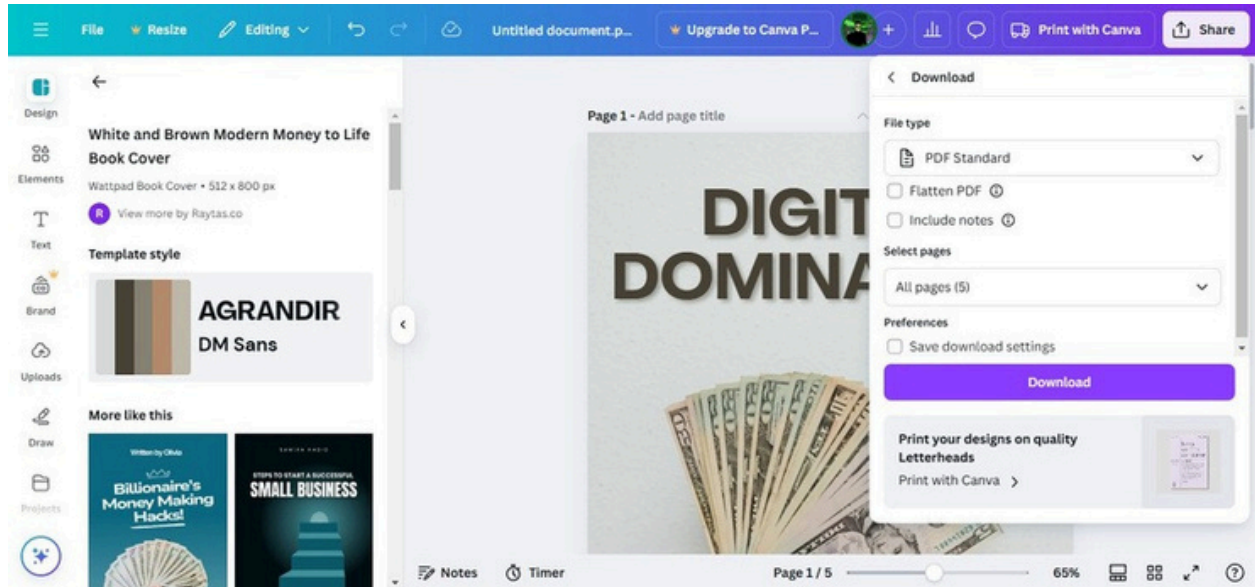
File Resize Editing Untitled document.p... Upgrade to Canva P... Print with Canva Share

Design
Elements
Text
Brand
Uploads
Draw
Projects

White and Brown Modern Money to Life Book Cover
Wattpad Book Cover • 512 x 800 px
View more by Raytas.co

Template style
AGRANDIR
DM Sans

More like this
Written by Olivia
Billionaire's Money Making Hacks!
STEPS TO START A SUCCESSFUL
SMALL BUSINESS

Page 1 - Add page title
DIGIT
DOMINA

Download
File type
PDF Standard
Flatten PDF
Include notes
Select pages
All pages (5)
Preferences
Save download settings
Download
Print your designs on quality Letterheads
Print with Canva

Notes Timer Page 1 / 5 65%